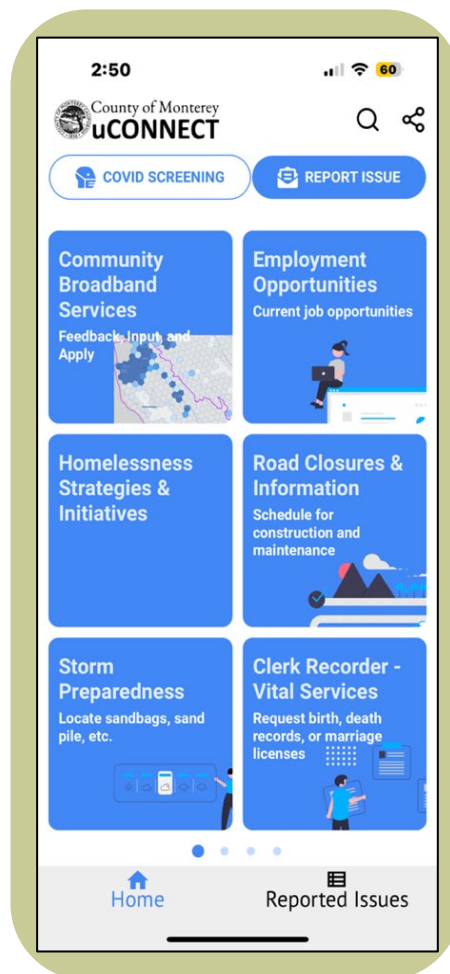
2:50

60

County of Monterey
uCONNECT

COVID SCREENING

REPORT ISSUE

Community Broadband Services
Feedback, Input, and Apply

Employment Opportunities
Current job opportunities

Homelessness Strategies & Initiatives

Road Closures & Information
Schedule for construction and maintenance

Storm Preparedness
Locate sandbags, sand pile, etc.

Clerk Recorder - Vital Services
Request birth, death records, or marriage licenses

Home

Reported Issues